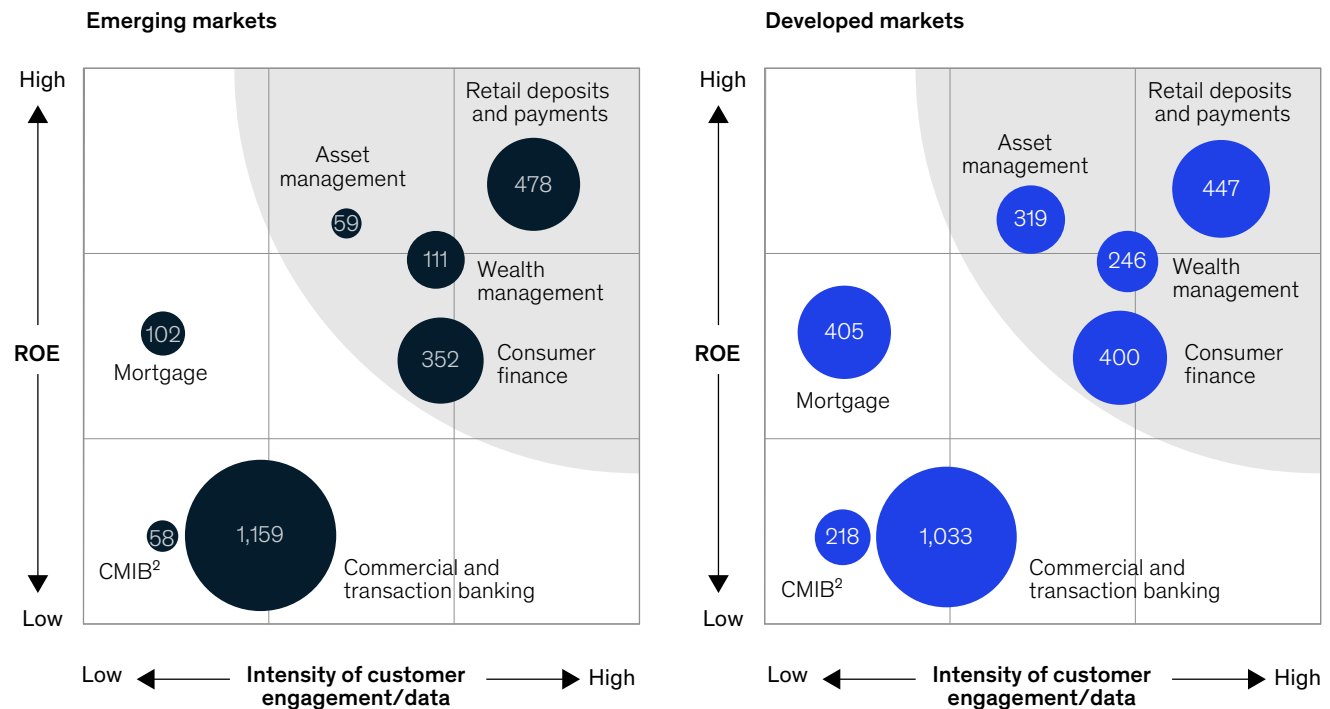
Emerging markets

High

ROE

Low

Retail deposits and payments

478

Asset management

59

111

Wealth management

102

Mortgage

352

Consumer finance

58

CMIB$^2$

1,159

Commercial and transaction banking

Low

Intensity of customer engagement/data

High

Developed markets

High

ROE

Low

Retail deposits and payments

Asset management

319

447

246

Wealth management

405

Mortgage

400

Consumer finance

218

CMIB$^2$

1,033

Commercial and transaction banking

Low

Intensity of customer engagement/data

High